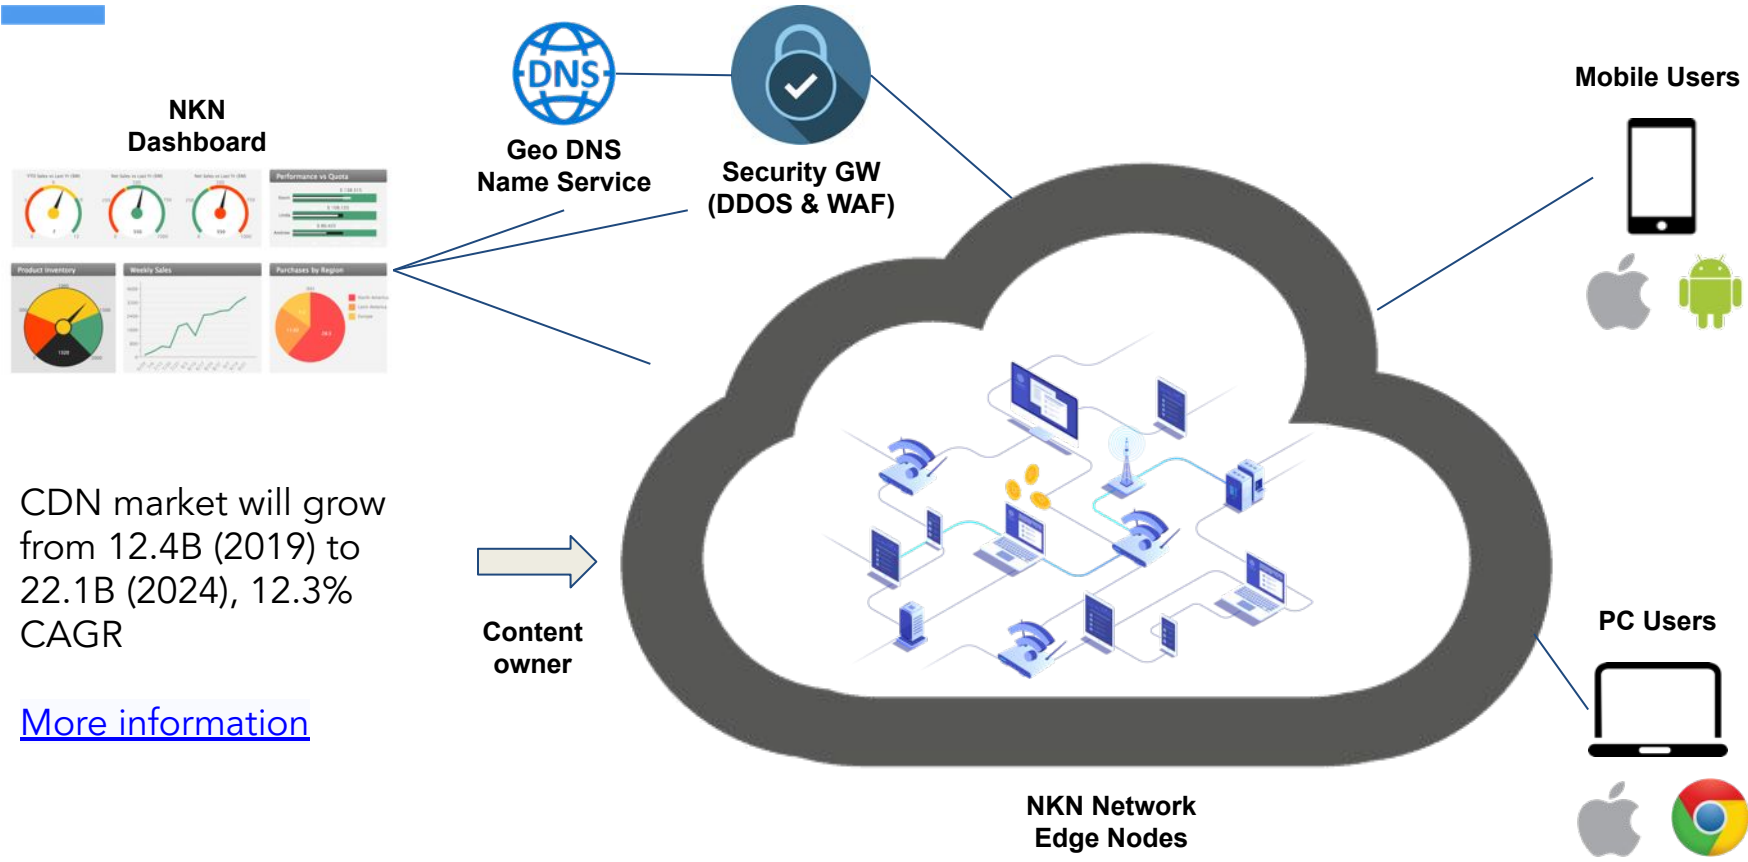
NKN Dashboard

DNS

Geo DNS Name Service

Security GW (DDOS & WAF)

Mobile Users

CDN market will grow from 12.4B (2019) to 22.1B (2024), 12.3% CAGR

Content owner

More information

PC Users

NKN Network Edge Nodes